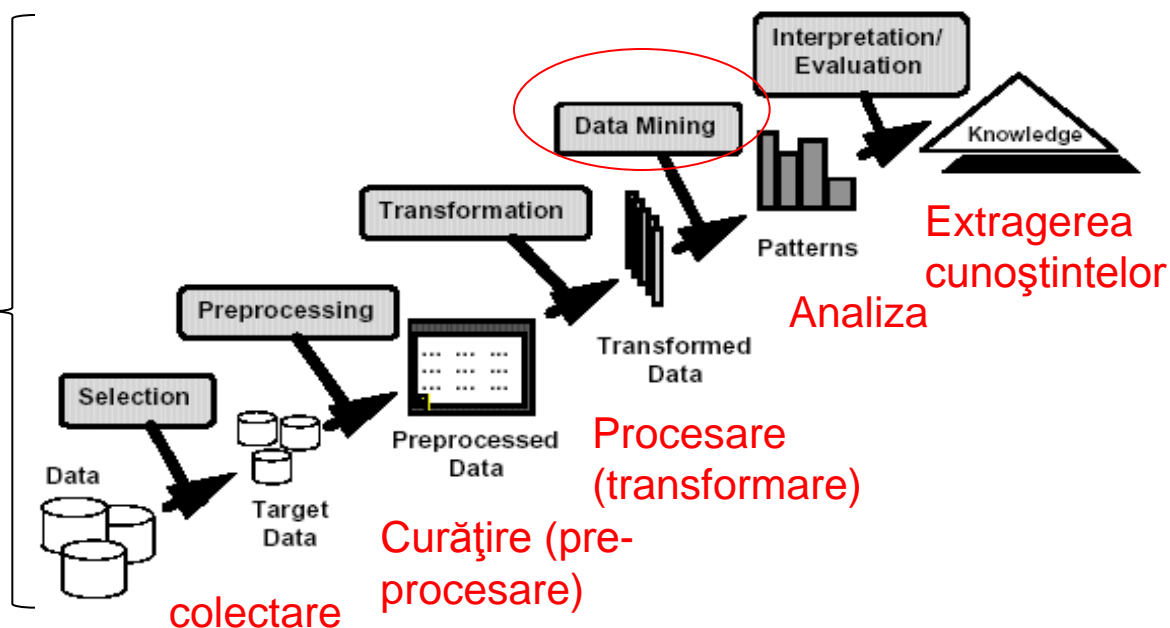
Interpretation/ Evaluation

Knowledge

Data Mining

Transformation

Extragerea cunoştintelor

Patterns

Preprocessing

Analiza

Transformed Data

Selection

Preprocessed Data

Procesare (transformare)

Data

Target Data

Curăţire (pre-procesare)

colectare